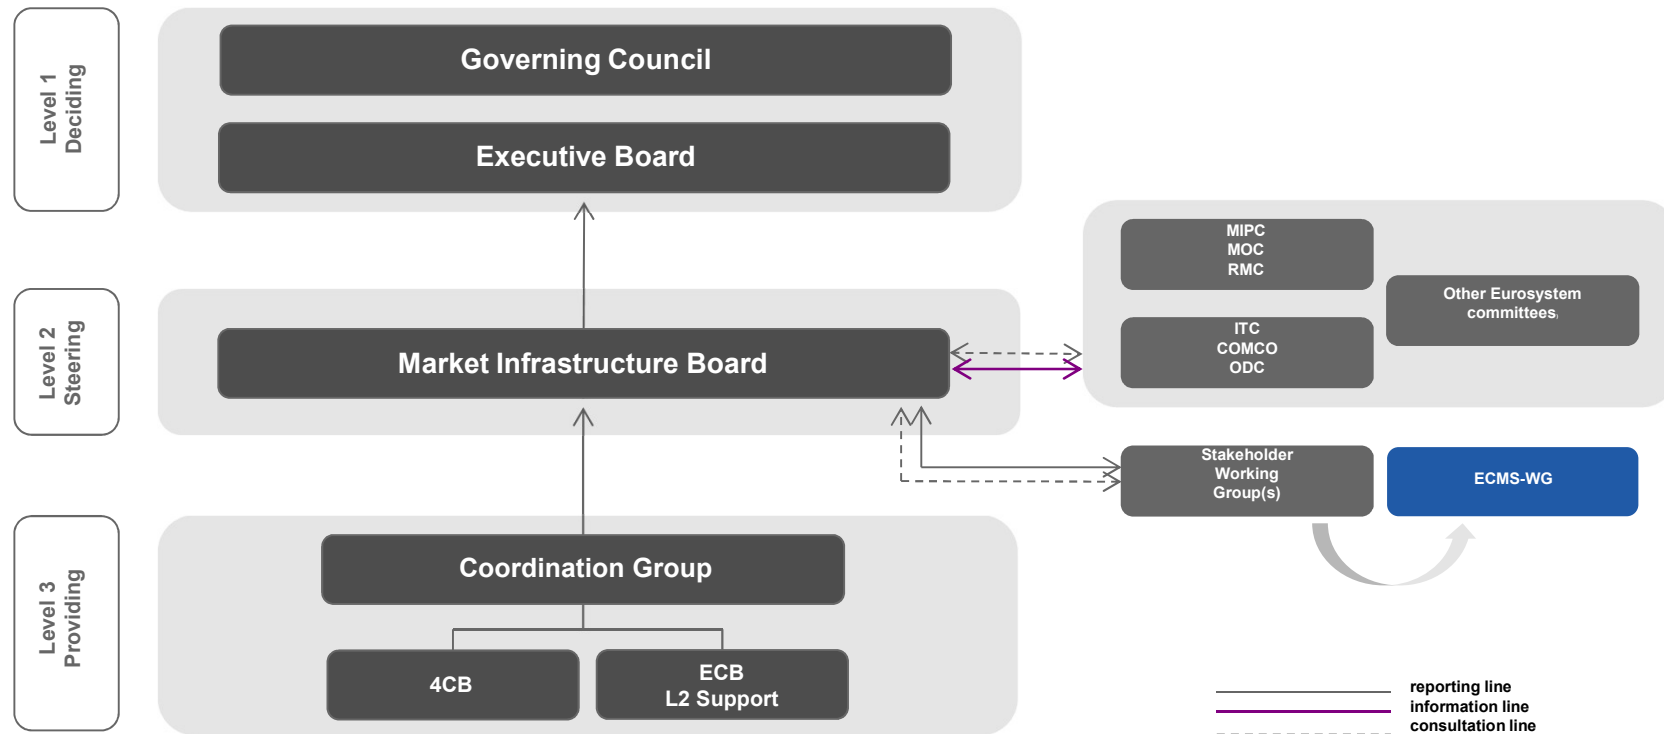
Level 1
Deciding

Governing Council

Executive Board

Level 2
Steering

Market Infrastructure Board

MIPC
MOC
RMC

ITC
COMCO
ODC

Other Eurosystem committees

Stakeholder Working Group(s)

ECMS-WG

Level 3
Providing

Coordination Group

4CB

ECB
L2 Support

reporting line
information line
consultation line